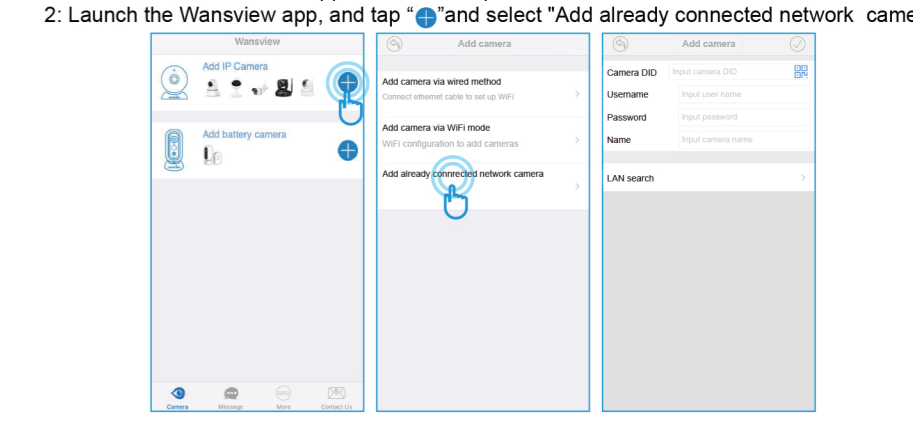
2: Launch the Wansview app, and tap "⊕"and select "Add already connected network came

Wansview

Add IP Camera

Add battery camera

Camera Message More Contact Us

Add camera

Add camera via wired method

Connect ethernet cable to set up WiFi

Add camera via WiFi mode

WiFi configuration to add cameras

Add already connected network camera

Add camera

Camera DID Input camera DID

Username Input user name

Password Input password

Name Input camera name

LAN search